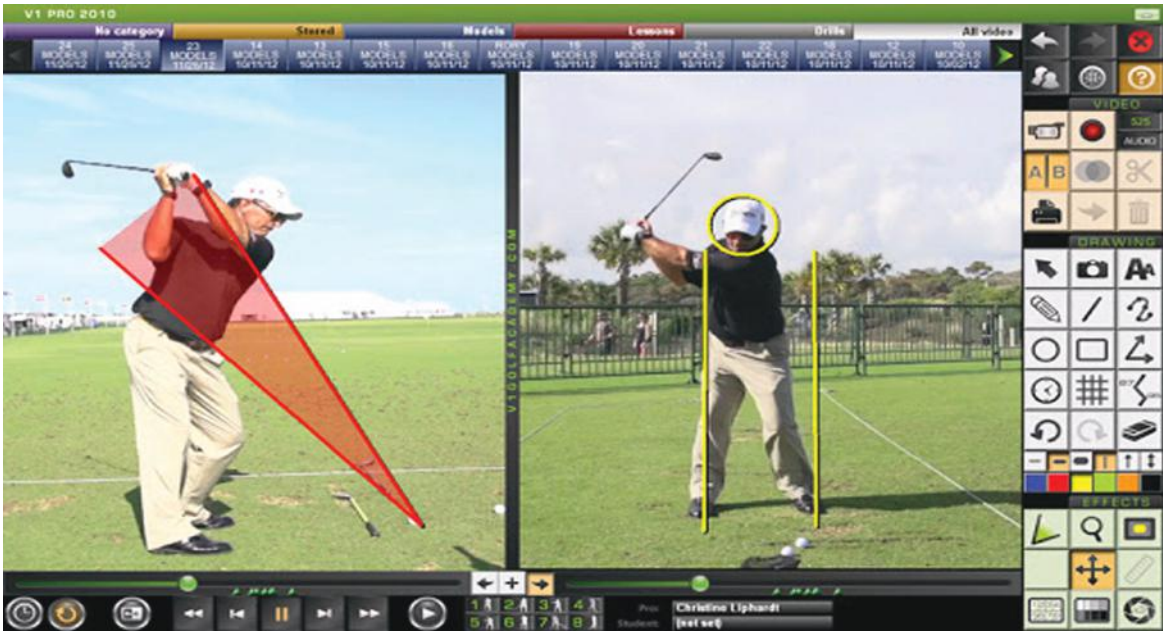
V1 PRO 2010

No category | Stored | Models | Lessons | Drills | All video

24 MODELS 11/26/12 | 25 MODELS 11/26/12 | 23 MODELS 11/26/12 | 14 MODELS 10/11/12 | 13 MODELS 10/11/12 | 15 MODELS 10/11/12 | 16 MODELS 10/11/12 | RORY MODELS 10/11/12 | 19 MODELS 10/11/12 | 20 MODELS 10/11/12 | 21 MODELS 10/11/12 | 22 MODELS 10/11/12 | 18 MODELS 10/11/12 | 12 MODELS 10/11/12 | 10 MODELS 10/02/12

V1GOLFACADEMY.COM

VIDEO

525

AUDIO

A B

DRAWING

EFFECTS

1 2 3 4
5 6 7 8

Pro: Christine Liphardt
Student: (not set)